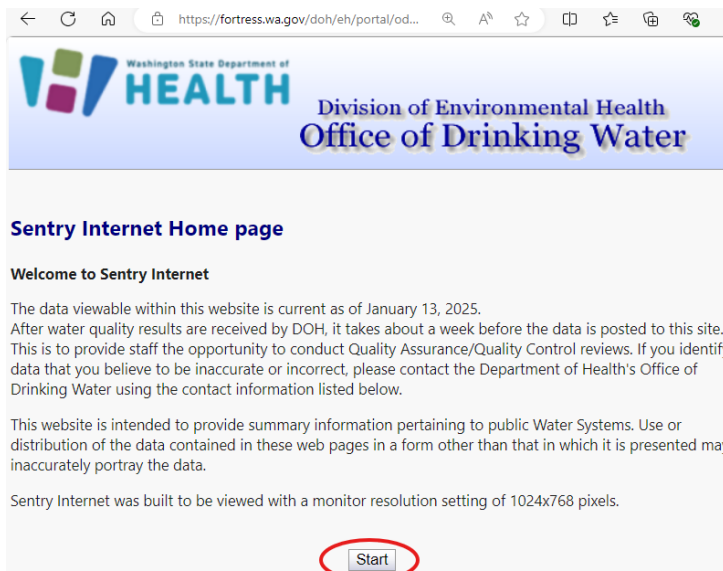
https://fortress.wa.gov/doh/eh/portal/od...

Washington State Department of
HEALTH

Division of Environmental Health
Office of Drinking Water

Sentry Internet Home page

Welcome to Sentry Internet

The data viewable within this website is current as of January 13, 2025.
After water quality results are received by DOH, it takes about a week before the data is posted to this site. This is to provide staff the opportunity to conduct Quality Assurance/Quality Control reviews. If you identif data that you believe to be inaccurate or incorrect, please contact the Department of Health's Office of Drinking Water using the contact information listed below.

This website is intended to provide summary information pertaining to public Water Systems. Use or distribution of the data contained in these web pages in a form other than that in which it is presented ma inaccurately portray the data.

Sentry Internet was built to be viewed with a monitor resolution setting of 1024x768 pixels.

Start